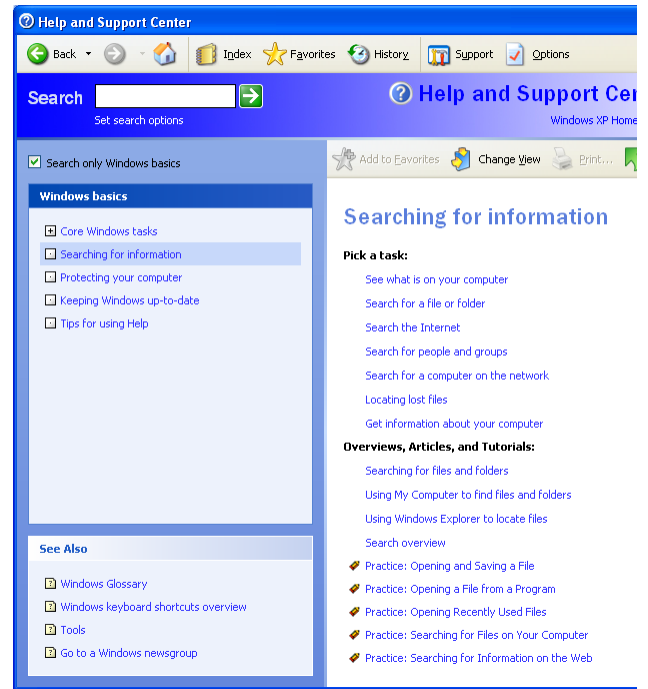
Help and Support Center

Back Index Favorites History Support Options

Search

Set search options

Help and Support Cen

Windows XP Home

Search only Windows basics

Add to Favorites Change View Print...

Windows basics

Core Windows tasks
Searching for information
Protecting your computer
Keeping Windows up-to-date
Tips for using Help

See Also

Windows Glossary
Windows keyboard shortcuts overview
Tools
Go to a Windows newsgroup

Searching for information

Pick a task:

See what is on your computer
Search for a file or folder
Search the Internet
Search for people and groups
Search for a computer on the network
Locating lost files
Get information about your computer

Overviews, Articles, and Tutorials:

Searching for files and folders
Using My Computer to find files and folders
Using Windows Explorer to locate files
Search overview
Practice: Opening and Saving a File
Practice: Opening a File from a Program
Practice: Opening Recently Used Files
Practice: Searching for Files on Your Computer
Practice: Searching for Information on the Web